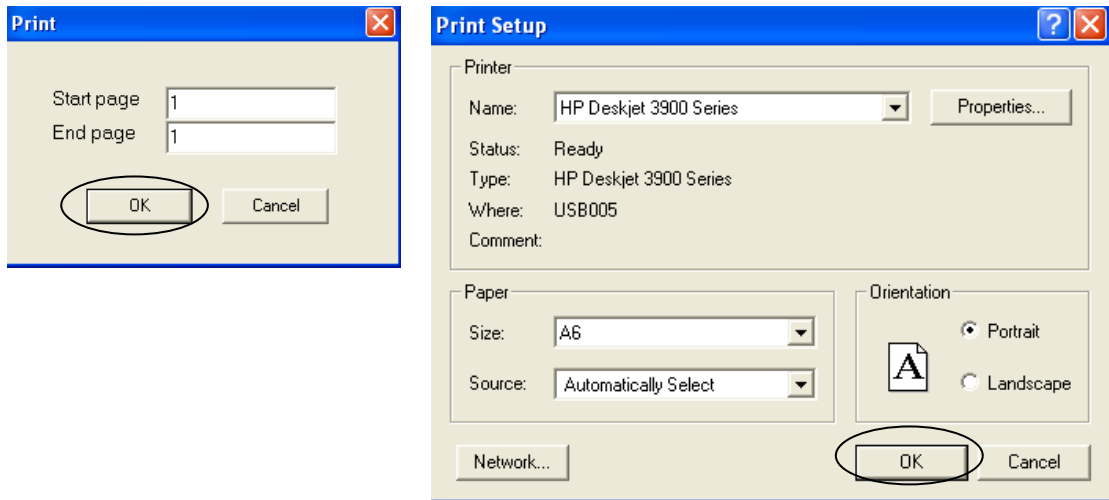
Print

Start page 1
End page 1

OK Cancel

Print Setup

Printer

Name: HP Deskjet 3900 Series

Properties...

Status: Ready
Type: HP Deskjet 3900 Series
Where: USB005
Comment:

Paper

Size: A6

Source: Automatically Select

Orientation

A

Portrait

Landscape

Network...

OK Cancel